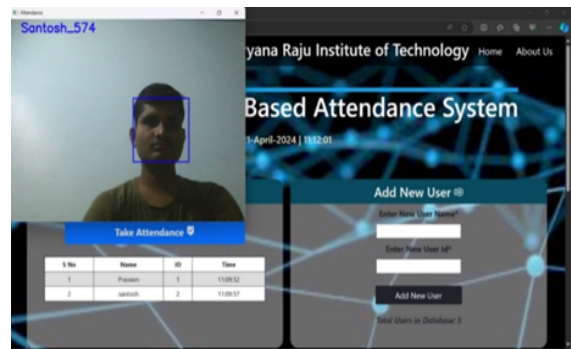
Attendance

Santosh_574

yana Raju Institute of Technology Home About Us

Based Attendance System

1-April-2024 | 11:12:01

Take Attendance

| S No | Name | ID | Time |
|---|---|---|---|
| 1 | Praveen | 1 | 11:09:52 |
| 2 | santosh | 5 | 11:09:57 |

Add New User

Enter New User Name*

Enter New User Id*

Add New User

Total Users in Database: 5